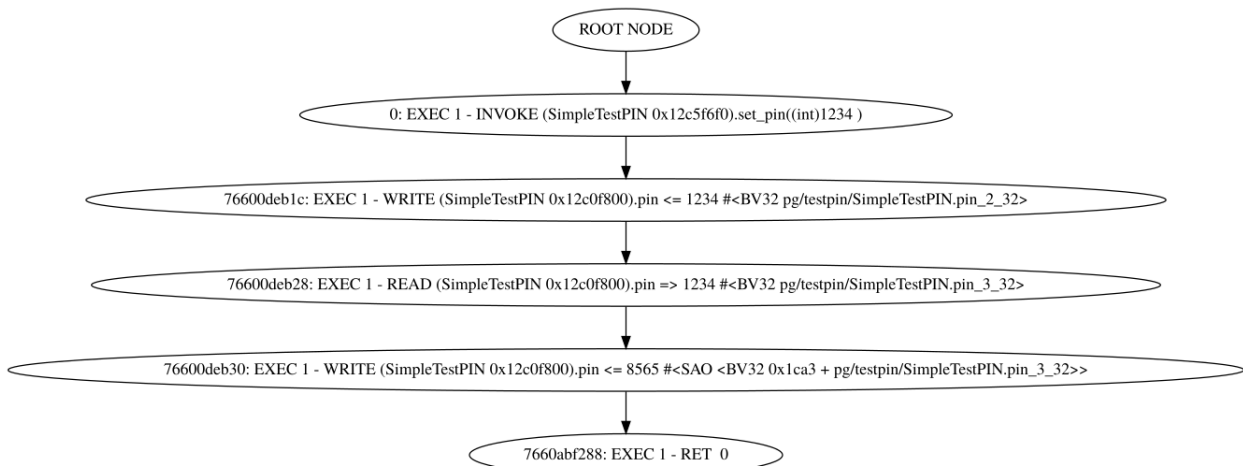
ROOT NODE

0: EXEC 1 - INVOKE (SimpleTestPIN 0x12c5f6f0).set_pin((int)1234 )

76600deb1c: EXEC 1 - WRITE (SimpleTestPIN 0x12c0f800).pin <= 1234 #<BV32 pg/testpin/SimpleTestPIN.pin_2_32>

76600deb28: EXEC 1 - READ (SimpleTestPIN 0x12c0f800).pin => 1234 #<BV32 pg/testpin/SimpleTestPIN.pin_3_32>

76600deb30: EXEC 1 - WRITE (SimpleTestPIN 0x12c0f800).pin <= 8565 #<SAO <BV32 0x1ca3 + pg/testpin/SimpleTestPIN.pin_3_32>>

7660abf288: EXEC 1 - RET 0